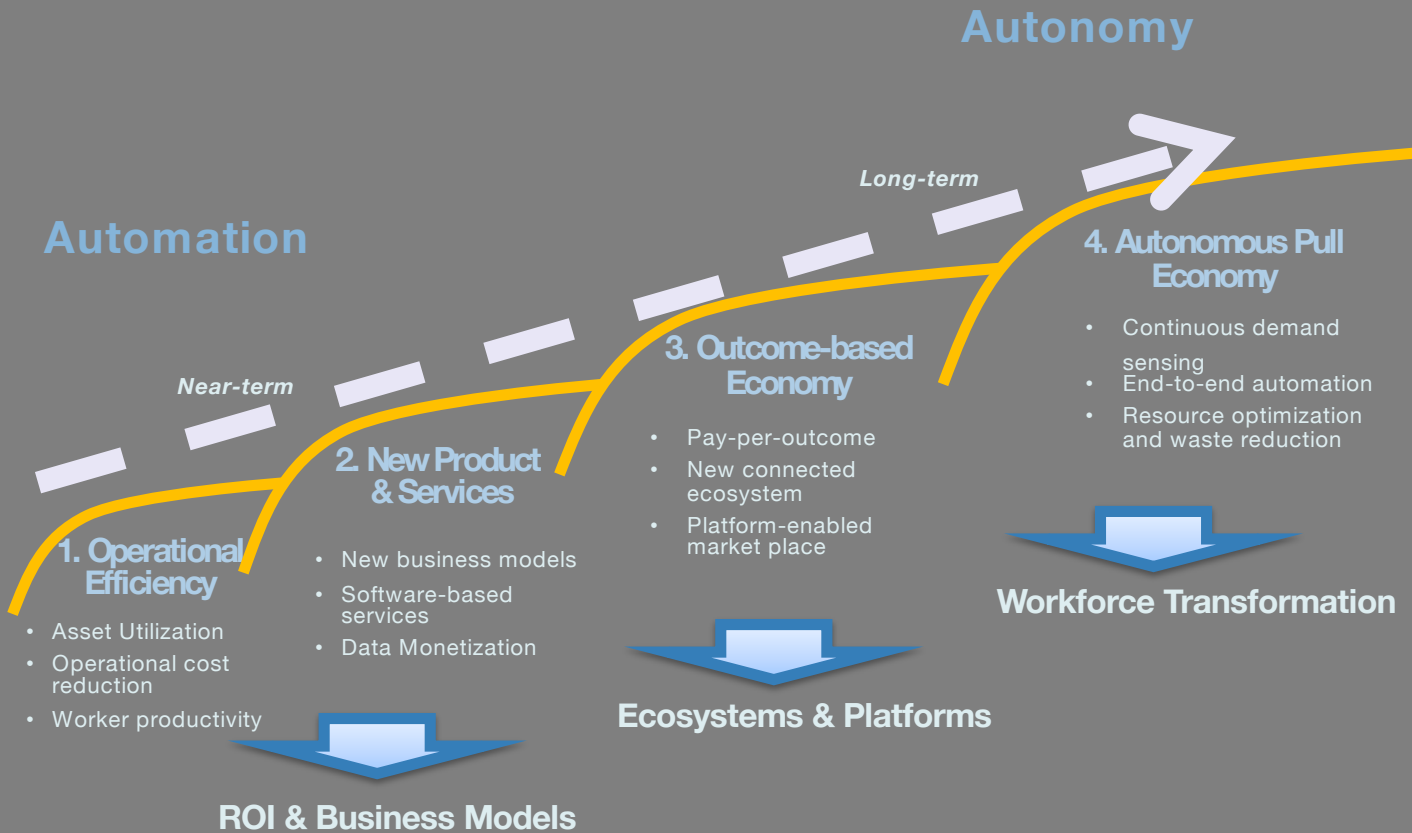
Autonomy

Long-term

Automation

4. Autonomous Pull Economy

- Continuous demand sensing
- End-to-end automation
- Resource optimization and waste reduction

3. Outcome-based Economy

- Pay-per-outcome
- New connected ecosystem
- Platform-enabled market place

Near-term

2. New Product & Services

- New business models
- Software-based services
- Data Monetization

1. Operational Efficiency

- Asset Utilization
- Operational cost reduction
- Worker productivity

Workforce Transformation

Ecosystems & Platforms

ROI & Business Models